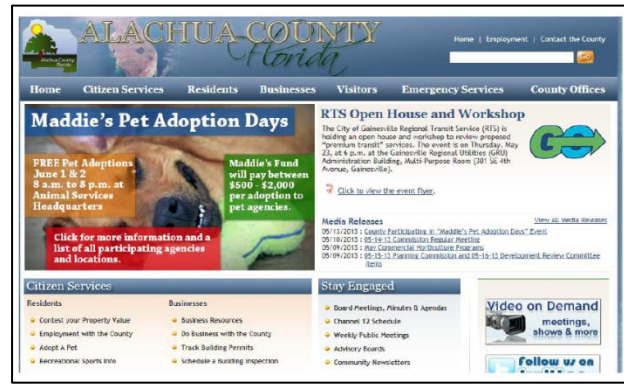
ALACHUA COUNTY Florida

Alachua County

Home | Employment | Contact the County

Home Citizen Services Residents Businesses Visitors Emergency Services County Offices

Maddie's Pet Adoption Days

FREE Pet Adoptions June 1 & 2 8 a.m. to 8 p.m. at Animal Services Headquarters

Maddie's Fund will pay between $500 - $2,000 per adoption to pet agencies.

Click for more information and a list of all participating agencies and locations.

RTS Open House and Workshop

The City of Gainesville Regional Transit Service (RTS) is holding an open house and workshop to review proposed "premium transit" services. The event is on Thursday, May 23, at 6 p.m. at the Gainesville Regional Utilities (GRU) Administration Building, Multi-Purpose Room (301 SE 4th Avenue, Gainesville).

GO

Click to view the event flyer.

Media Releases

View All Media Releases

05/13/2013 : County Participating in "Maddie's Pet Adoption Days" Event
05/10/2013 : 05-14-13 Commission Regular Meeting
05/09/2013 : May Commercial Horticulture Programs
05/09/2013 : 05-15-13 Planning Commission and 05-15-13 Development Review Committee Items

Citizen Services

Residents
Contest your Property Value
Employment with the County
Adopt A Pet
Recreational Sports Info

Businesses
Business Resources
Do Business with the County
Track Building Permits
Schedule a Building Inspection

Stay Engaged

Board Meetings, Minutes & Agendas
Channel 12 Schedule
Weekly Public Meetings
Advisory Boards
Community Newsletters

Video on Demand
meetings, shows & more

Follow us on